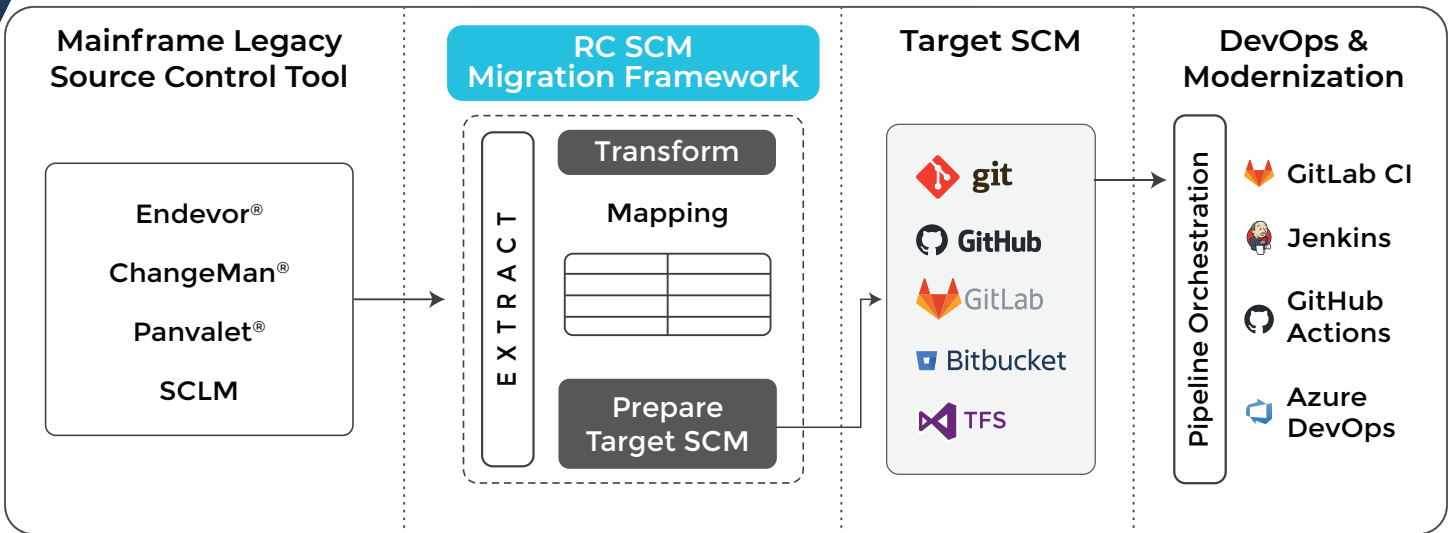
Mainframe Legacy Source Control Tool

Endevor®

ChangeMan®

Panvalet®

SCLM

RC SCM Migration Framework

EXTRACT

Transform

Mapping

Prepare Target SCM

Target SCM

git

GitHub

GitLab

Bitbucket

TFS

DevOps & Modernization

Pipeline Orchestration

GitLab CI

Jenkins

GitHub Actions

Azure DevOps